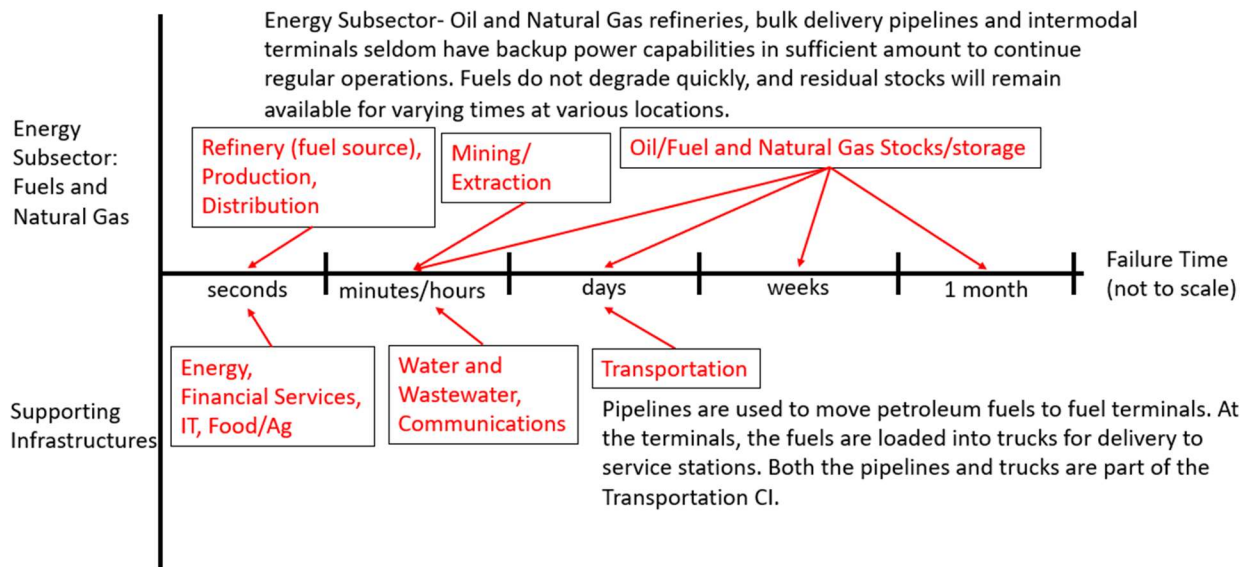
Energy Subsector- Oil and Natural Gas refineries, bulk delivery pipelines and intermodal terminals seldom have backup power capabilities in sufficient amount to continue regular operations. Fuels do not degrade quickly, and residual stocks will remain available for varying times at various locations.

Energy Subsector: Fuels and Natural Gas

Refinery (fuel source), Production, Distribution

Mining/ Extraction

Oil/Fuel and Natural Gas Stocks/storage

seconds

minutes/hours

days

weeks

1 month

Failure Time (not to scale)

Supporting Infrastructures

Energy, Financial Services, IT, Food/Ag

Water and Wastewater, Communications

Transportation

Pipelines are used to move petroleum fuels to fuel terminals. At the terminals, the fuels are loaded into trucks for delivery to service stations. Both the pipelines and trucks are part of the Transportation CI.